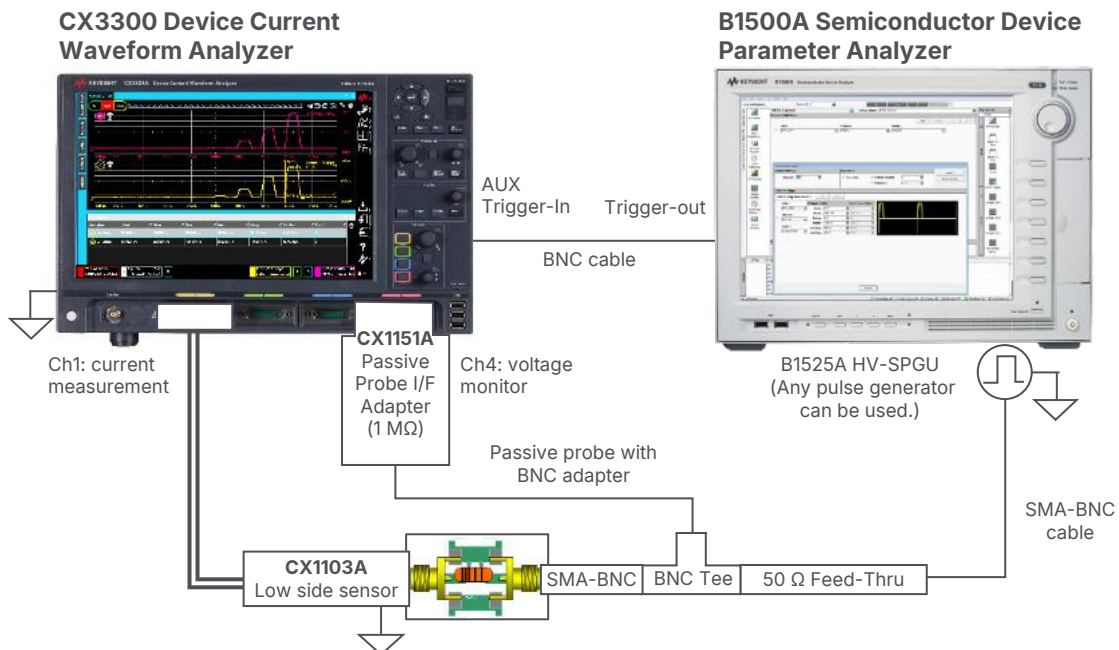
CX3300 Device Current Waveform Analyzer

B1500A Semiconductor Device Parameter Analyzer

AUX Trigger-In

Trigger-out

BNC cable

Ch1: current measurement

CX1151A Passive Probe I/F Adapter (1 MΩ)

Ch4: voltage monitor

B1525A HV-SPGU (Any pulse generator can be used.)

Passive probe with BNC adapter

SMA-BNC cable

CX1103A Low side sensor

SMA-BNC

BNC Tee

50 Ω Feed-Thru